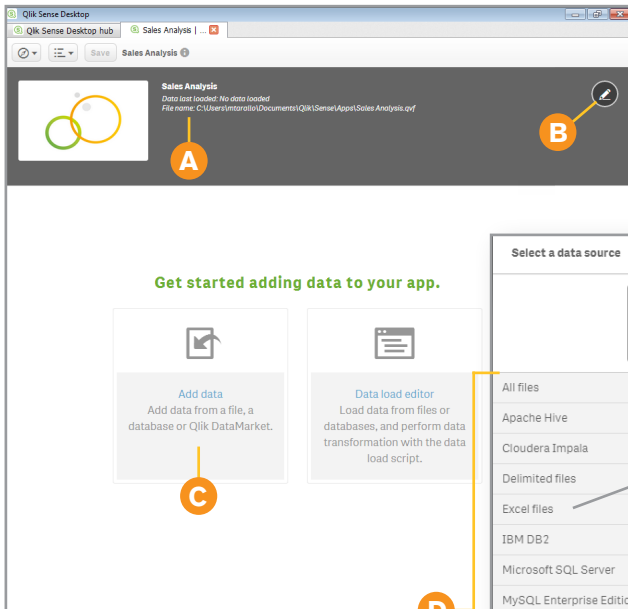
Qlik Sense Desktop

Qlik Sense Desktop hub | Sales Analysis | ...

Save Sales Analysis

Sales Analysis
Data last loaded: No data loaded
File name: C:\Users\mtarallo\Documents\Qlik\Sense\Apps\Sales Analysis.qvf

A

B

Get started adding data to your app.

Add data
Add data from a file, a database or Qlik DataMarket.

C

Data load editor
Load data from files or databases, and perform data transformation with the data load script.

Select a data source

All files
Apache Hive
Cloudera Impala
Delimited files
Excel files
IBM DB2
Microsoft SQL Server
MySQL Enterprise Editio

D